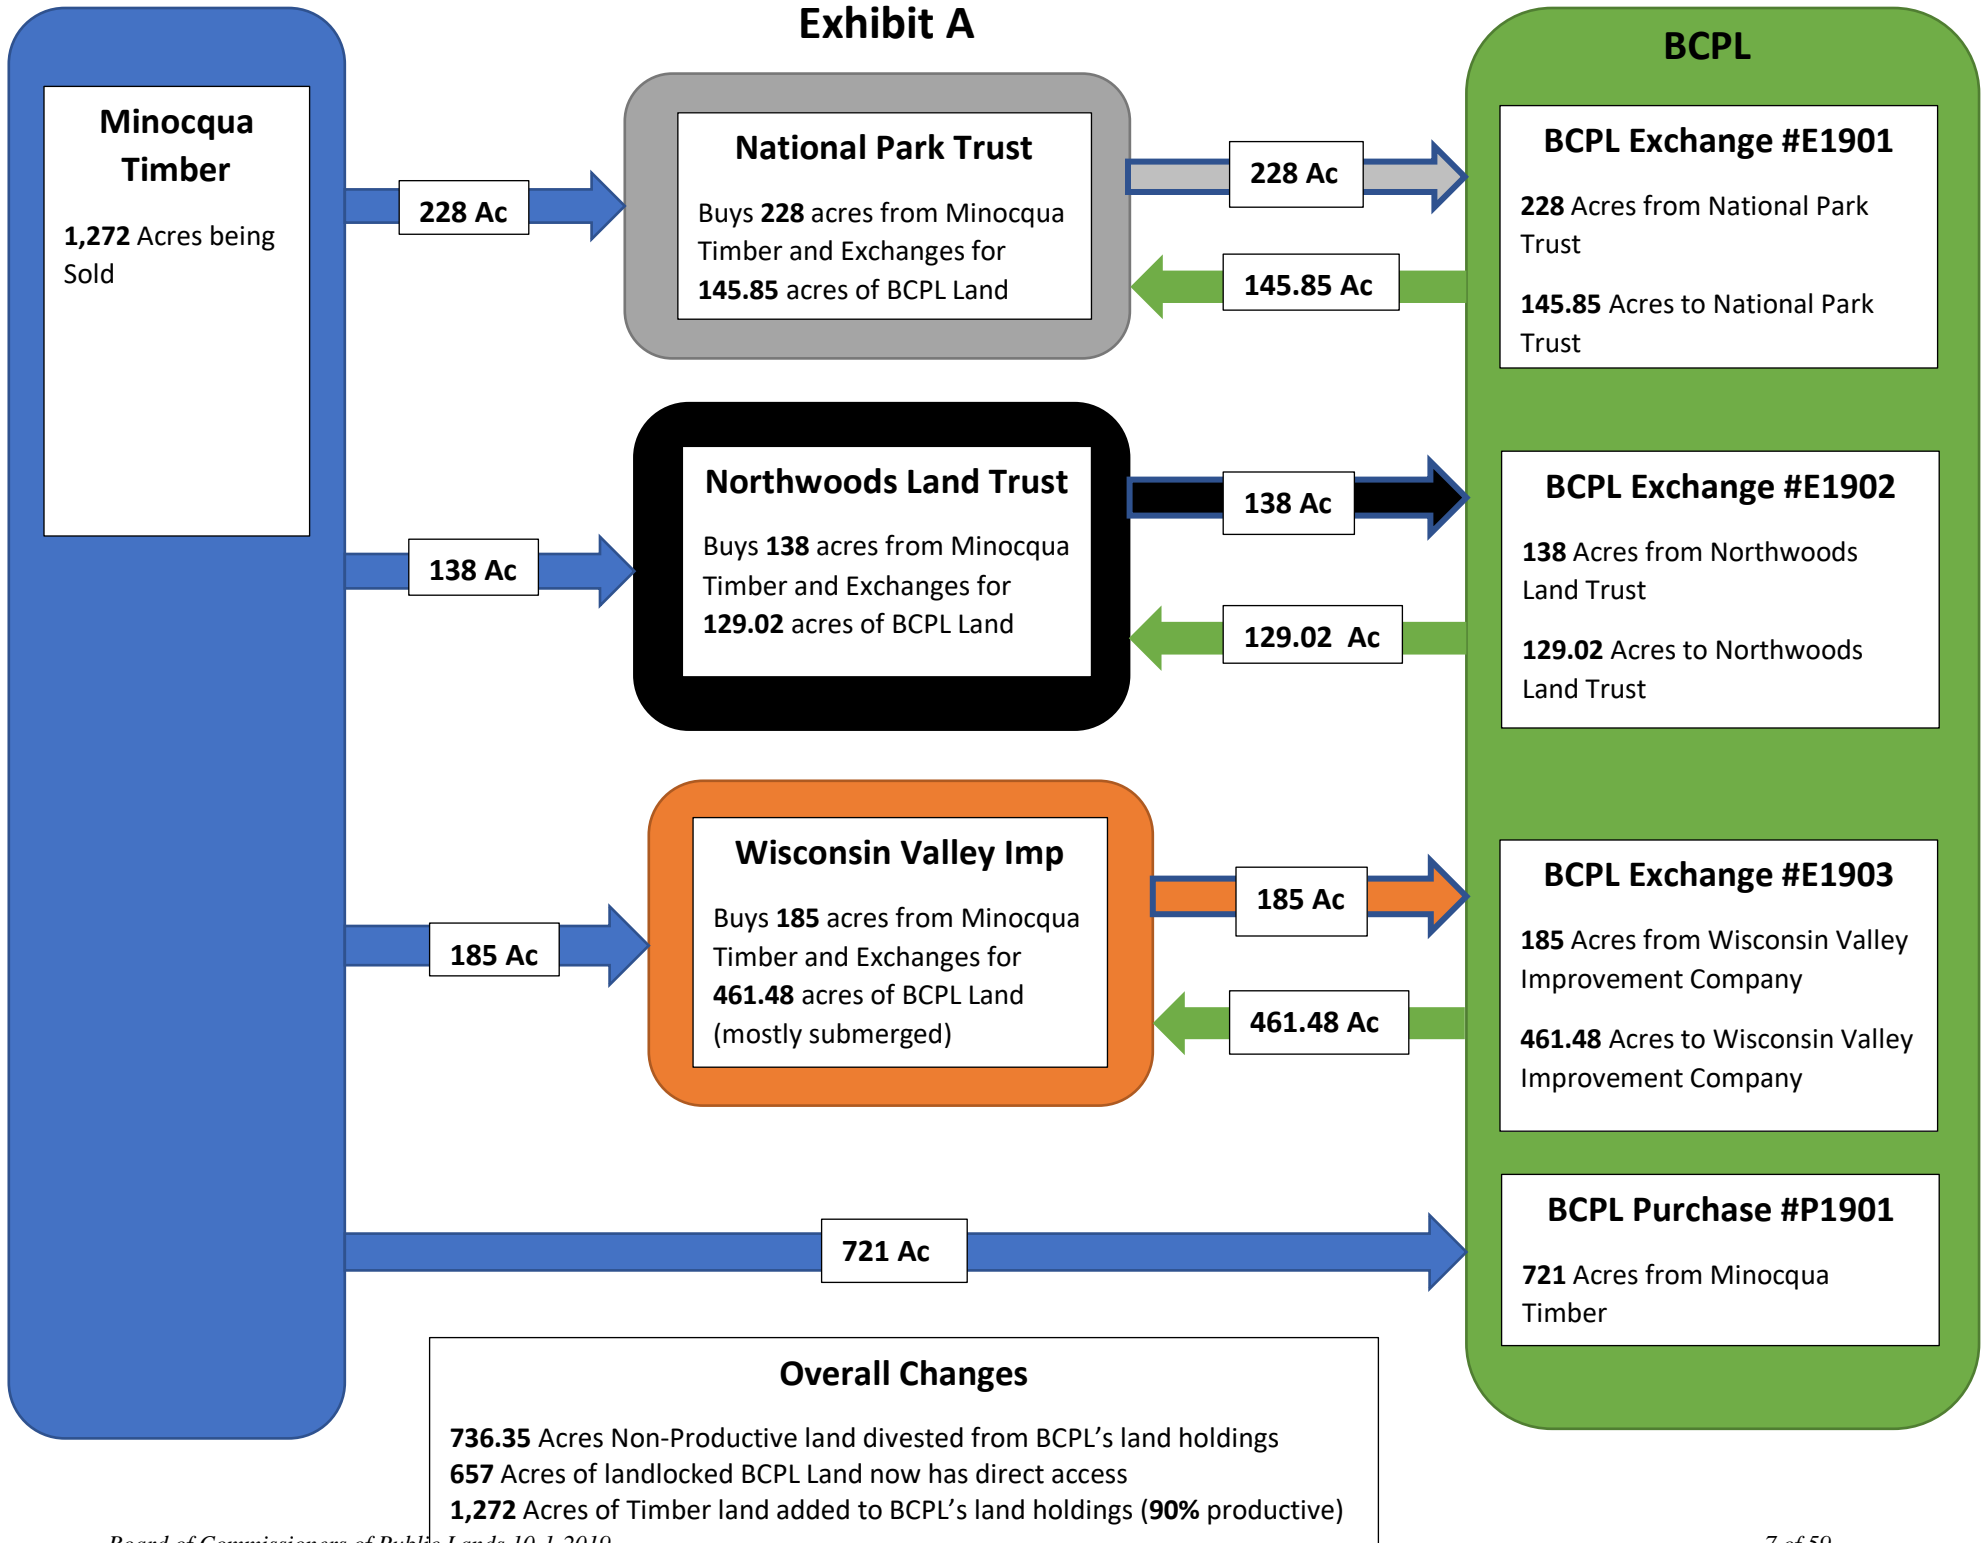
Exhibit A

Minocqua Timber

1,272 Acres being Sold

228 Ac

National Park Trust

Buys 228 acres from Minocqua Timber and Exchanges for 145.85 acres of BCPL Land

228 Ac

145.85 Ac

BCPL

BCPL Exchange #E1901

228 Acres from National Park Trust

145.85 Acres to National Park Trust

138 Ac

Northwoods Land Trust

Buys 138 acres from Minocqua Timber and Exchanges for 129.02 acres of BCPL Land

138 Ac

129.02 Ac

BCPL Exchange #E1902

138 Acres from Northwoods Land Trust

129.02 Acres to Northwoods Land Trust

185 Ac

Wisconsin Valley Imp

Buys 185 acres from Minocqua Timber and Exchanges for 461.48 acres of BCPL Land (mostly submerged)

185 Ac

461.48 Ac

BCPL Exchange #E1903

185 Acres from Wisconsin Valley Improvement Company

461.48 Acres to Wisconsin Valley Improvement Company

721 Ac

BCPL Purchase #P1901

721 Acres from Minocqua Timber

Overall Changes

736.35 Acres Non-Productive land divested from BCPL's land holdings
657 Acres of landlocked BCPL Land now has direct access
1,272 Acres of Timber land added to BCPL's land holdings (90% productive)

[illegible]